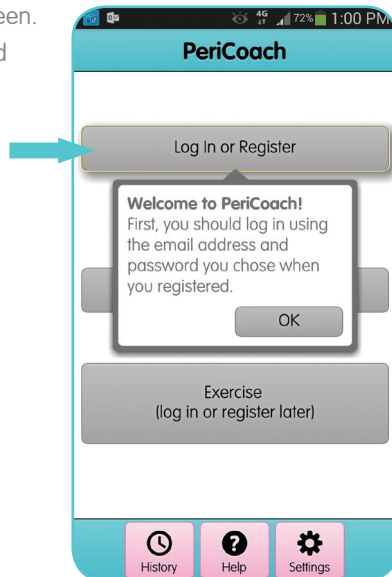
een.
d

4G 72% 1:00 PM

PeriCoach

Log In or Register

Welcome to PeriCoach!
First, you should log in using the email address and password you chose when you registered.

OK

Exercise
(log in or register later)

History
Help
Settings